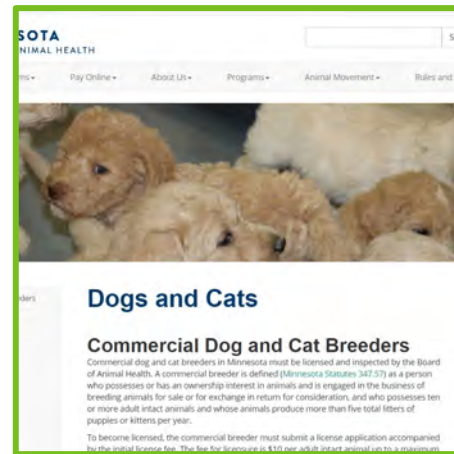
SOTA
NIMAL HEALTH

S

ms▾ Pay Online▾ About Us▾ Programs▾ Animal Movement▾ Rules and

eders

Dogs and Cats

Commercial Dog and Cat Breeders

Commercial dog and cat breeders in Minnesota must be licensed and inspected by the Board of Animal Health. A commercial breeder is defined (Minnesota Statutes 347.57) as a person who possesses or has an ownership interest in animals and is engaged in the business of breeding animals for sale or for exchange in return for consideration, and who possesses ten or more adult intact animals and whose animals produce more than five total litters of puppies or kittens per year.

To become licensed, the commercial breeder must submit a license application accompanied by the initial license fee. The fee for licensure is $10 per adult intact animal up to a maximum